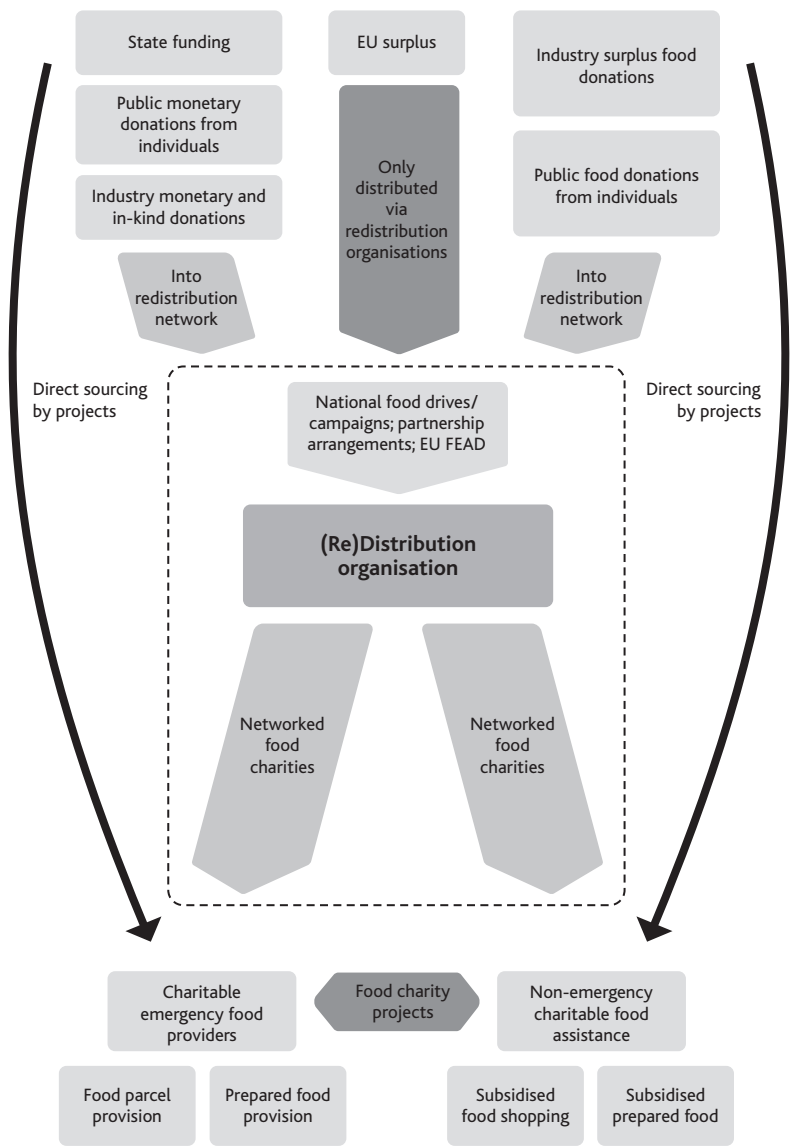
State funding

Public monetary donations from individuals

Industry monetary and in-kind donations

Into redistribution network

EU surplus

Only distributed via redistribution organisations

Industry surplus food donations

Public food donations from individuals

Into redistribution network

Direct sourcing by projects

Direct sourcing by projects

National food drives/ campaigns; partnership arrangements; EU FEAD

(Re)Distribution organisation

Networked food charities

Networked food charities

Charitable emergency food providers

Food charity projects

Non-emergency charitable food assistance

Food parcel provision

Prepared food provision

Subsidised food shopping

Subsidised prepared food